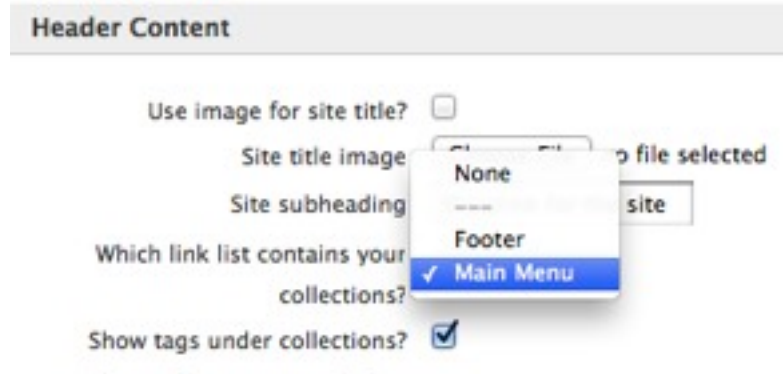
Header Content

Use image for site title?

Site title image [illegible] o file selected

Site subheading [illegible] site

Which link list contains your collections?

None

---

Footer

✓ Main Menu

Show tags under collections?